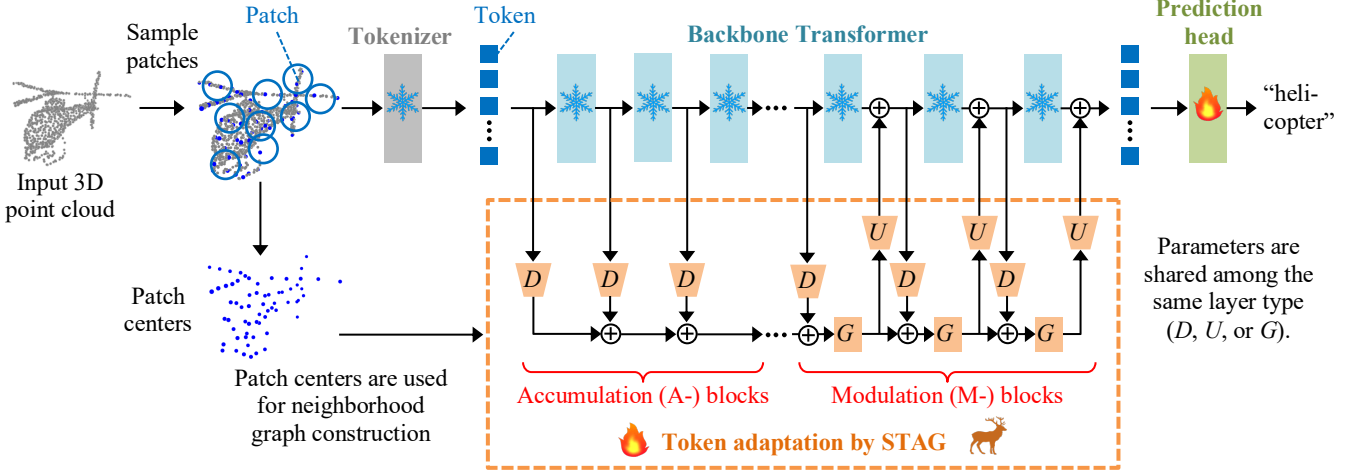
Sample patches

Patch

Tokenizer

Token

Backbone Transformer

Prediction head

"helicopter"

Input 3D point cloud

$D$ $D$ $D$ $D$ $U$ $U$ $U$ $D$ $D$

$G$ $G$ $G$

Patch centers

Patch centers are used for neighborhood graph construction

Accumulation (A-) blocks

Modulation (M-) blocks

Token adaptation by STAG

Parameters are shared among the same layer type ($D$, $U$, or $G$).